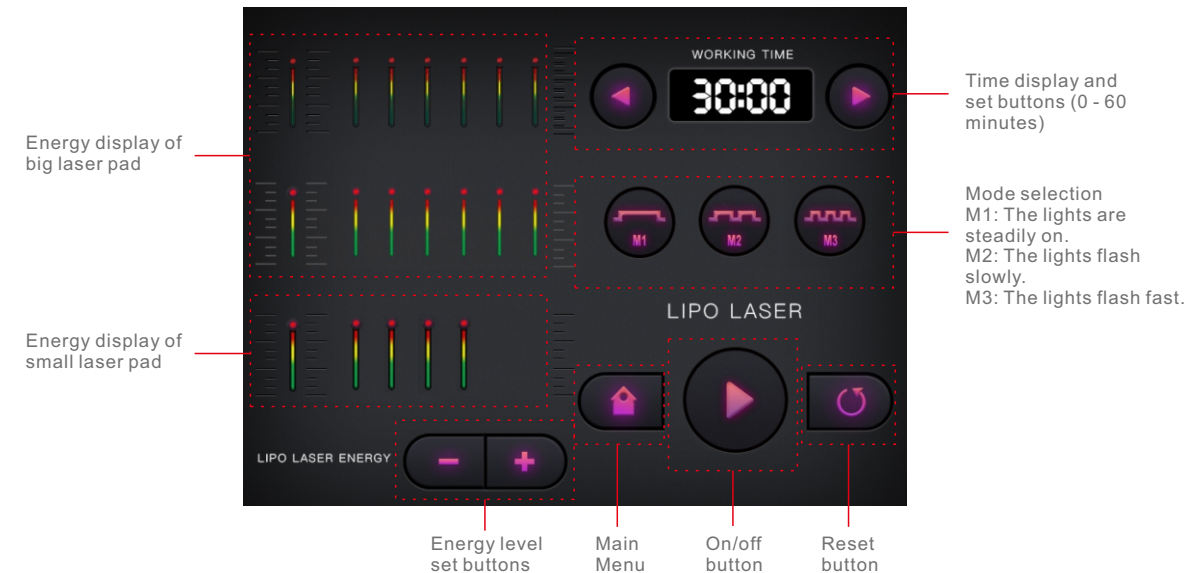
Energy display of big laser pad

Energy display of small laser pad

WORKING TIME

30:00

Time display and set buttons (0 - 60 minutes)

M1

M2

M3

Mode selection
M1: The lights are steadily on.
M2: The lights flash slowly.
M3: The lights flash fast.

LIPO LASER

LIPO LASER ENERGY

Energy level set buttons

Main Menu

On/off button

Reset button